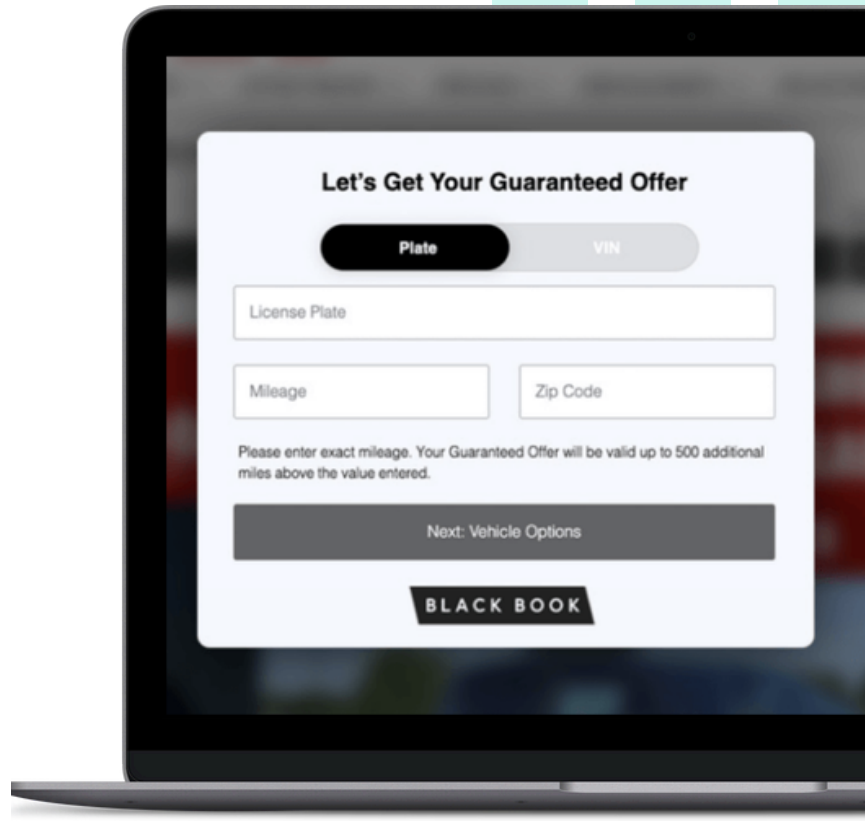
Let's Get Your Guaranteed Offer

Plate

VIN

License Plate

Mileage

Zip Code

Please enter exact mileage. Your Guaranteed Offer will be valid up to 500 additional miles above the value entered.

Next: Vehicle Options

BLACK BOOK